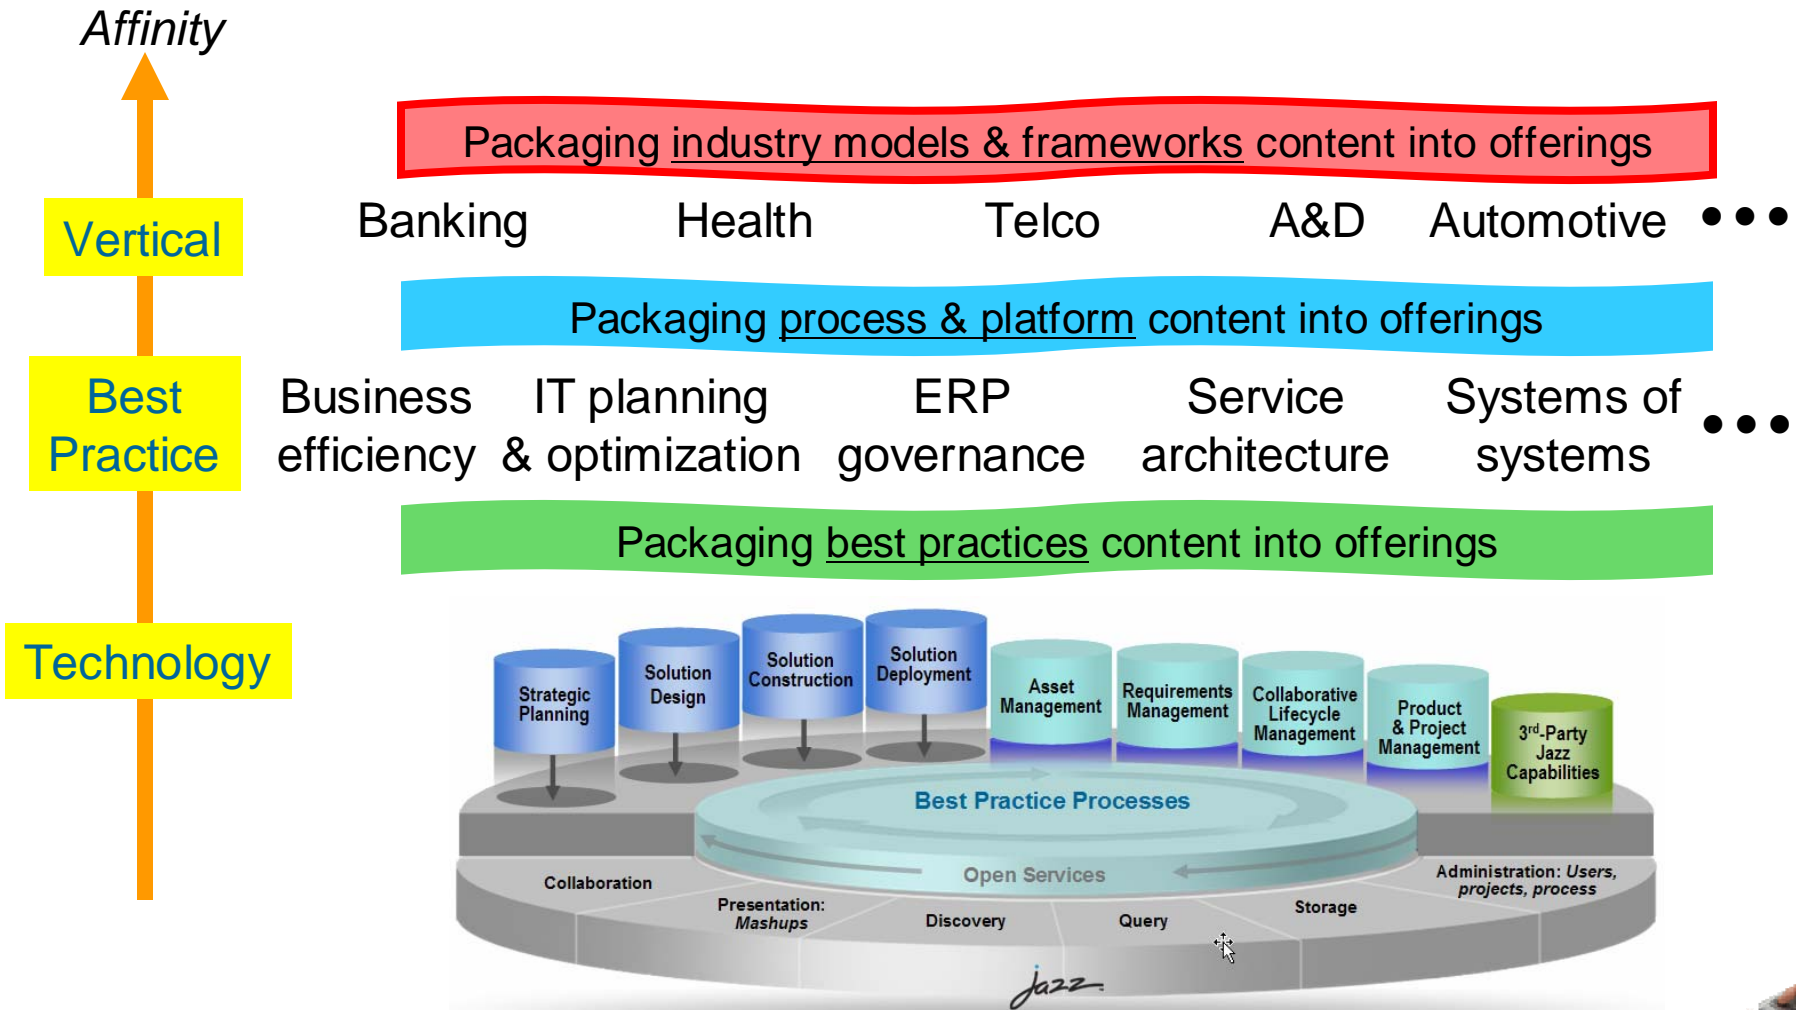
Affinity

Vertical

Best Practice

Technology

Packaging industry models & frameworks content into offerings

Banking Health Telco A&D Automotive • • •

Packaging process & platform content into offerings

Business efficiency IT planning & optimization ERP governance Service architecture Systems of systems • • •

Packaging best practices content into offerings

Strategic Planning
Solution Design
Solution Construction
Solution Deployment
Asset Management
Requirements Management
Collaborative Lifecycle Management
Product & Project Management
$3^{rd}$-Party Jazz Capabilities

Best Practice Processes

Open Services

Collaboration
Presentation: Mashups
Discovery
Query
Storage
Administration: Users, projects, process

Jazz